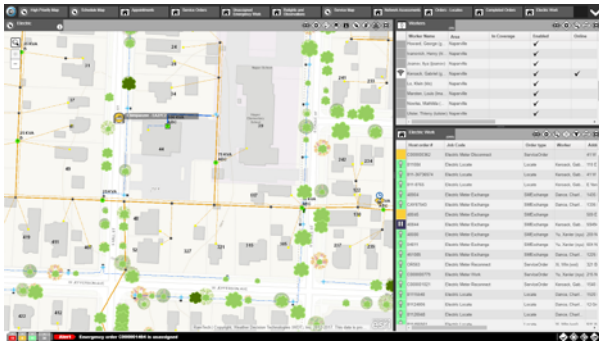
High Priority Maps | Schedule Map | Spreadsheets | Service Orders | Unassigned Emergency Work | Outages and Obstructions | Service Map | Network Assessment | Orders - Location | Completed Orders | Electric Work

Electric

Workers

| Worker Name | Area | In Coverage | Enabled | Online |
|---|---|---|---|---|
| Bernard, George (g... | Naperville | | ✓ | |
| Blanchard, Henry (bl... | Naperville | | ✓ | |
| Jeanne, Ace (jeanne)... | Naperville | | ✓ | |
| Bernard, Gabriel (g... | Naperville | | ✓ | ✓ |
| Lu, Mark (lm) | Naperville | | ✓ | |
| Marsden, Louis (ma... | Naperville | | ✓ | |
| Nevitas, Matthias... | Naperville | | ✓ | |
| Ulmer, Thierry (ulmer) | Naperville | | ✓ | |

Electric Work

| Work order # | Job Code | Order type | Worker | Add |
|---|---|---|---|---|
| C000005362 | Electric Meter Disconnect | ServiceOrder | | |
| 371006 | Electric Locate | Locate | Bernard, Gab... | |
| 911-3473074 | Electric Locate | Locate | Bernard, Gab... | |
| 911-4701 | Electric Locate | Locate | Bernard, Gab... | |
| 46504 | Electric Meter Exchange | SMExchange | Bernard, Gab... | |
| C0016740 | Electric Meter Exchange | SMExchange | Bernard, Gab... | |
| 46586 | Electric Meter Exchange | SMExchange | Yu, Xavier (xay) | |
| 46590 | Electric Meter Exchange | SMExchange | Yu, Xavier (xay) | |
| 50611 | Electric Meter Exchange | SMExchange | Yu, Xavier (xay) | |
| 481095 | Electric Meter Exchange | SMExchange | Garcia, Charl... | |
| C000005779 | Electric Meter Work | ServiceOrder | Garcia, Charl... | |
| C000001621 | Electric Meter Reconnect | ServiceOrder | Bt, Win (wot) | |
| 31114435 | Electric Locate | Locate | Garcia, Charl... | |
| 31114488 | Electric Locate | Locate | Garcia, Charl... | |
| 31114479 | Electric Locate | Locate | Garcia, Charl... | |
| 31120595 | Electric Locate | Locate | Garcia, Charl... | |

Alert Emergency order C000001404 is unassigned